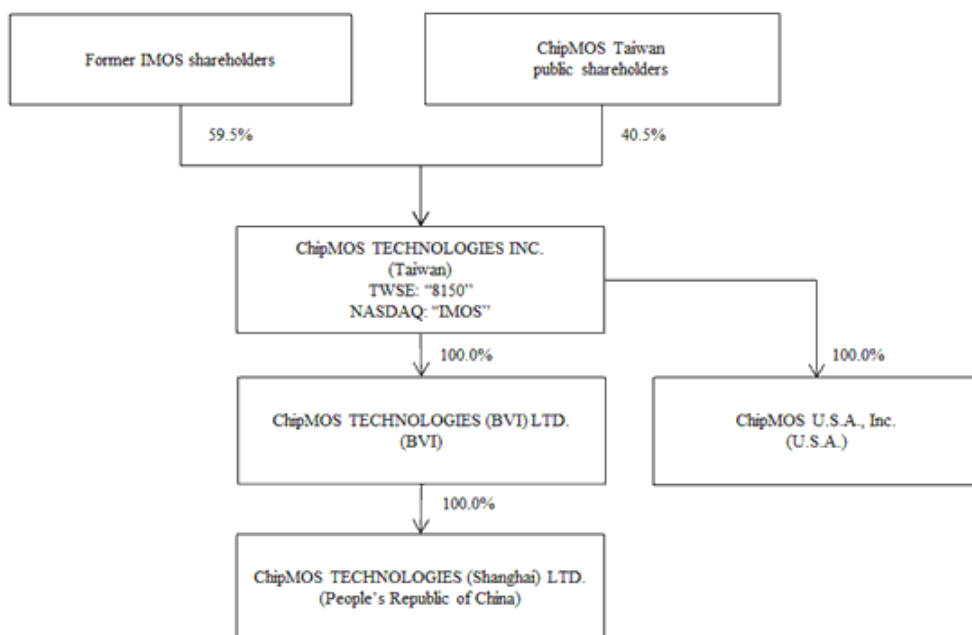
Former IMOS shareholders

ChipMOS Taiwan public shareholders

59.5%

40.5%

ChipMOS TECHNOLOGIES INC. (Taiwan) TWSE: "8150" NASDAQ: "IMOS"

100.0%

100.0%

ChipMOS TECHNOLOGIES (BVI) LTD. (BVI)

ChipMOS U.S.A., Inc. (U.S.A.)

100.0%

ChipMOS TECHNOLOGIES (Shanghai) LTD. (People's Republic of China)